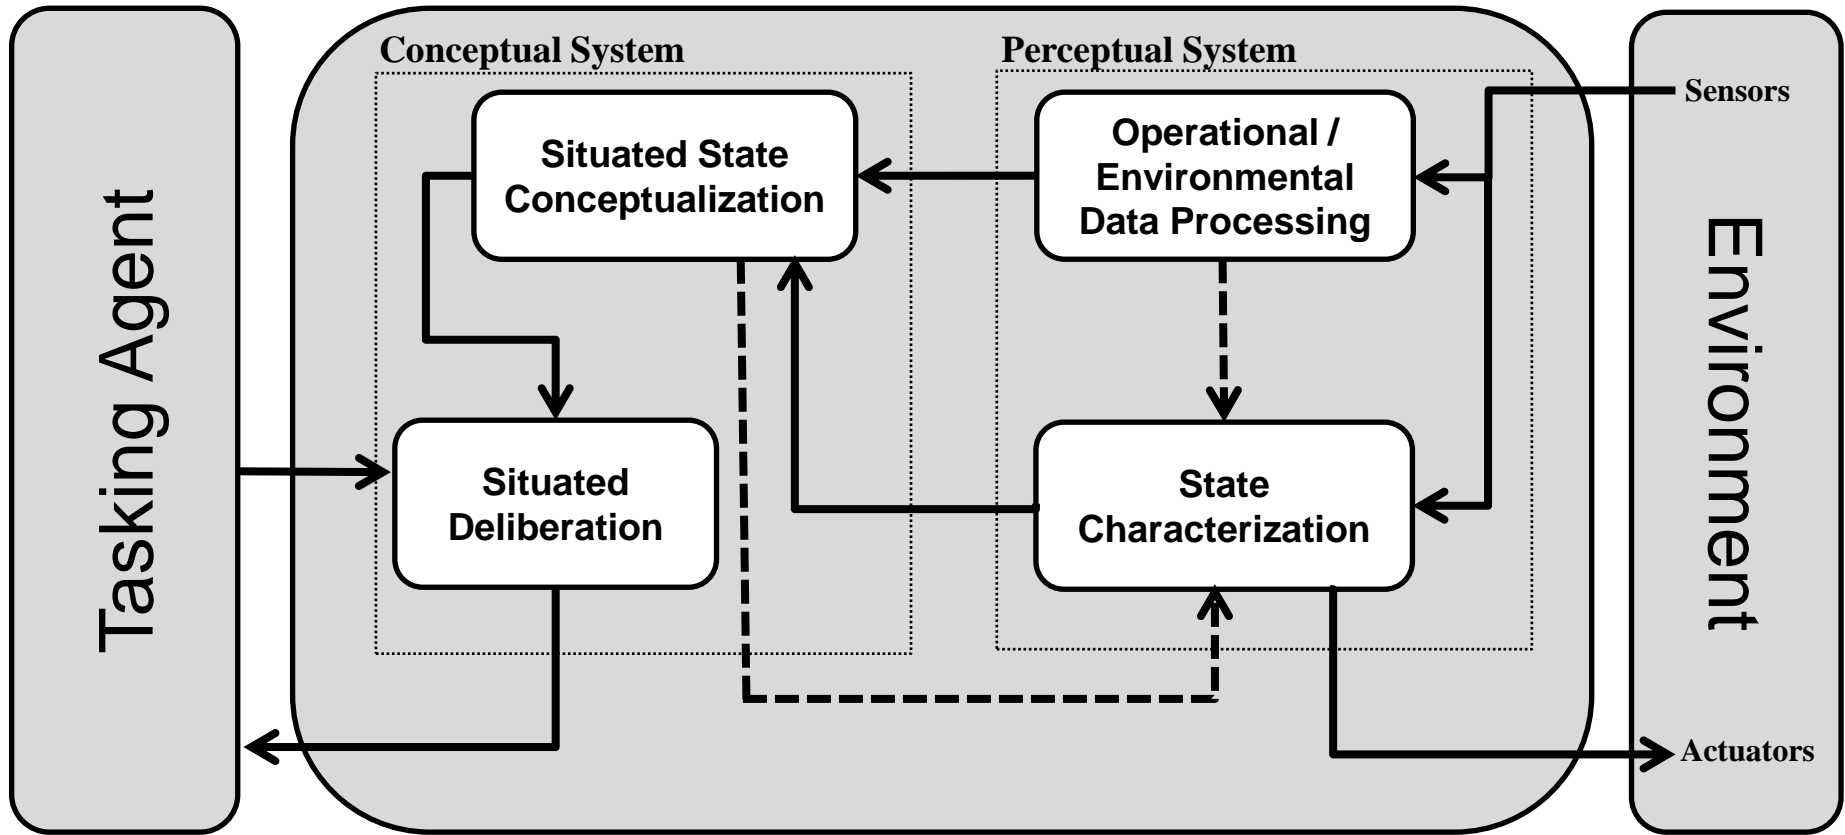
Tasking Agent

Conceptual System

Situated State Conceptualization

Situated Deliberation

Perceptual System

Operational / Environmental Data Processing

State Characterization

Sensors

Environment

Actuators